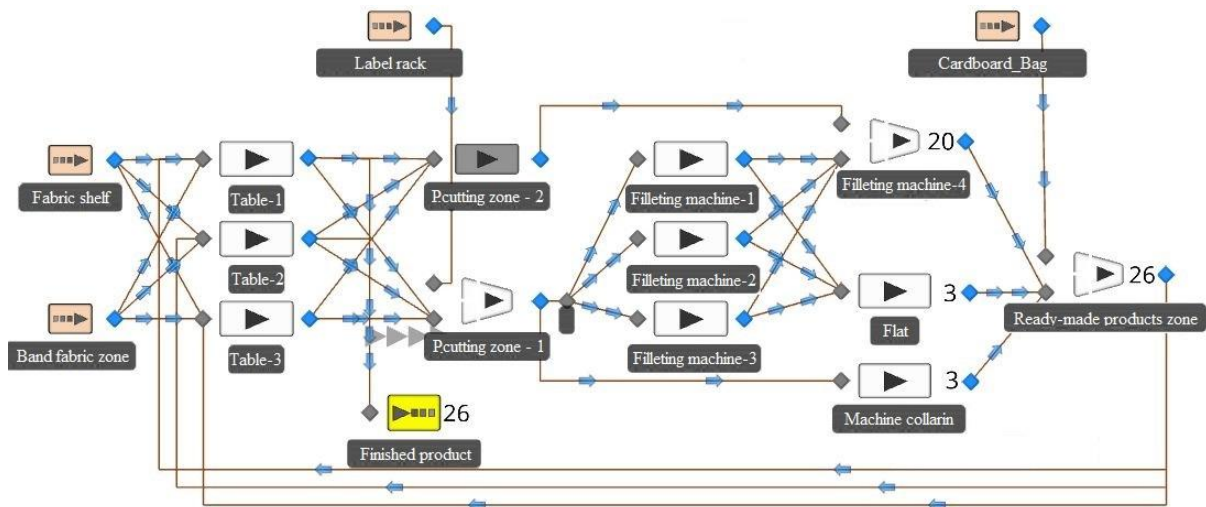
Label rack

Cardboard_Bag

Fabric shelf

Table-1

Pcutting zone - 2

Filleting machine-1

Filleting machine-4

20

Table-2

Filleting machine-2

26

3

Band fabric zone

Table-3

Pcutting zone - 1

Filleting machine-3

Flat

Ready-made products zone

3

Machine collarin

26

Finished product